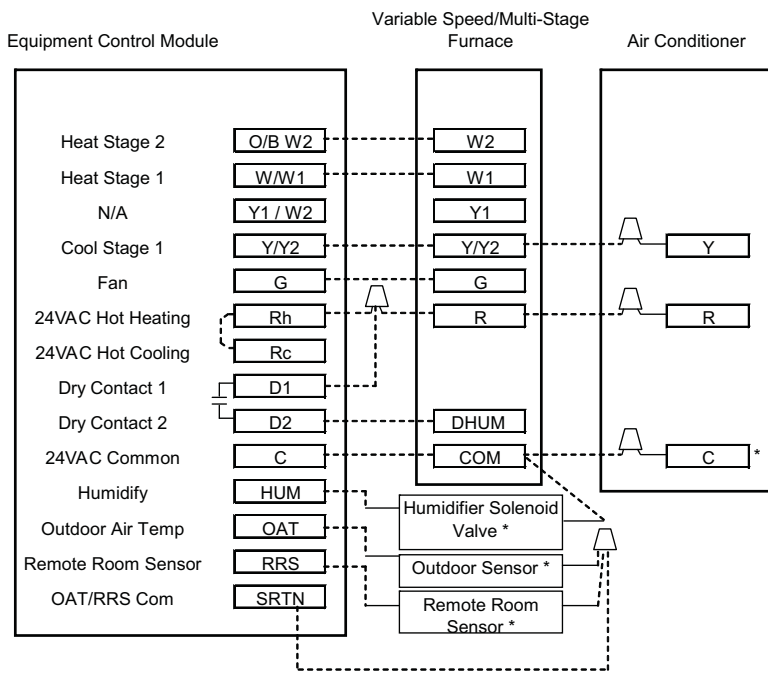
Equipment Control Module

Variable Speed/Multi-Stage Furnace

Air Conditioner

Heat Stage 2
Heat Stage 1
N/A
Cool Stage 1
Fan
24VAC Hot Heating
24VAC Hot Cooling
Dry Contact 1
Dry Contact 2
24VAC Common
Humidify
Outdoor Air Temp
Remote Room Sensor
OAT/RRS Com

O/B W2
W/W1
Y1 / W2
Y/Y2
G
Rh
Rc
D1
D2
C
HUM
OAT
RRS
SRTN

W2
W1
Y1
Y/Y2
G
R
DHUM
COM

Y
R
C *

Humidifier Solenoid Valve *
Outdoor Sensor *
Remote Room Sensor *